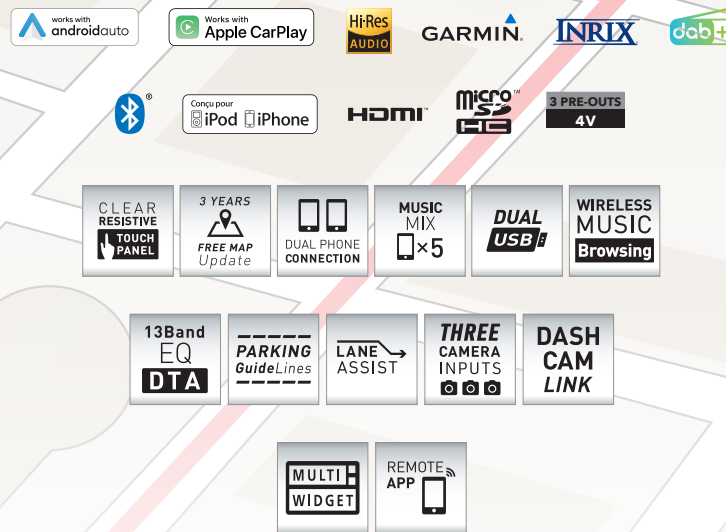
works with androidauto

Works with Apple CarPlay

Hi-Res AUDIO

GARMIN.

INRIX

dab+

®

Conçu pour iPod iPhone

HDMI™

micro SD HC™

3 PRE-OUTS 4V

CLEAR RESISTIVE TOUCH PANEL

3 YEARS FREE MAP Update

DUAL PHONE CONNECTION

MUSIC MIX ×5

DUAL USB

WIRELESS MUSIC Browsing

13Band EQ DTA

PARKING GuideLines

LANE ASSIST

THREE CAMERA INPUTS

DASH CAM LINK

MULTI WIDGET

REMOTE APP